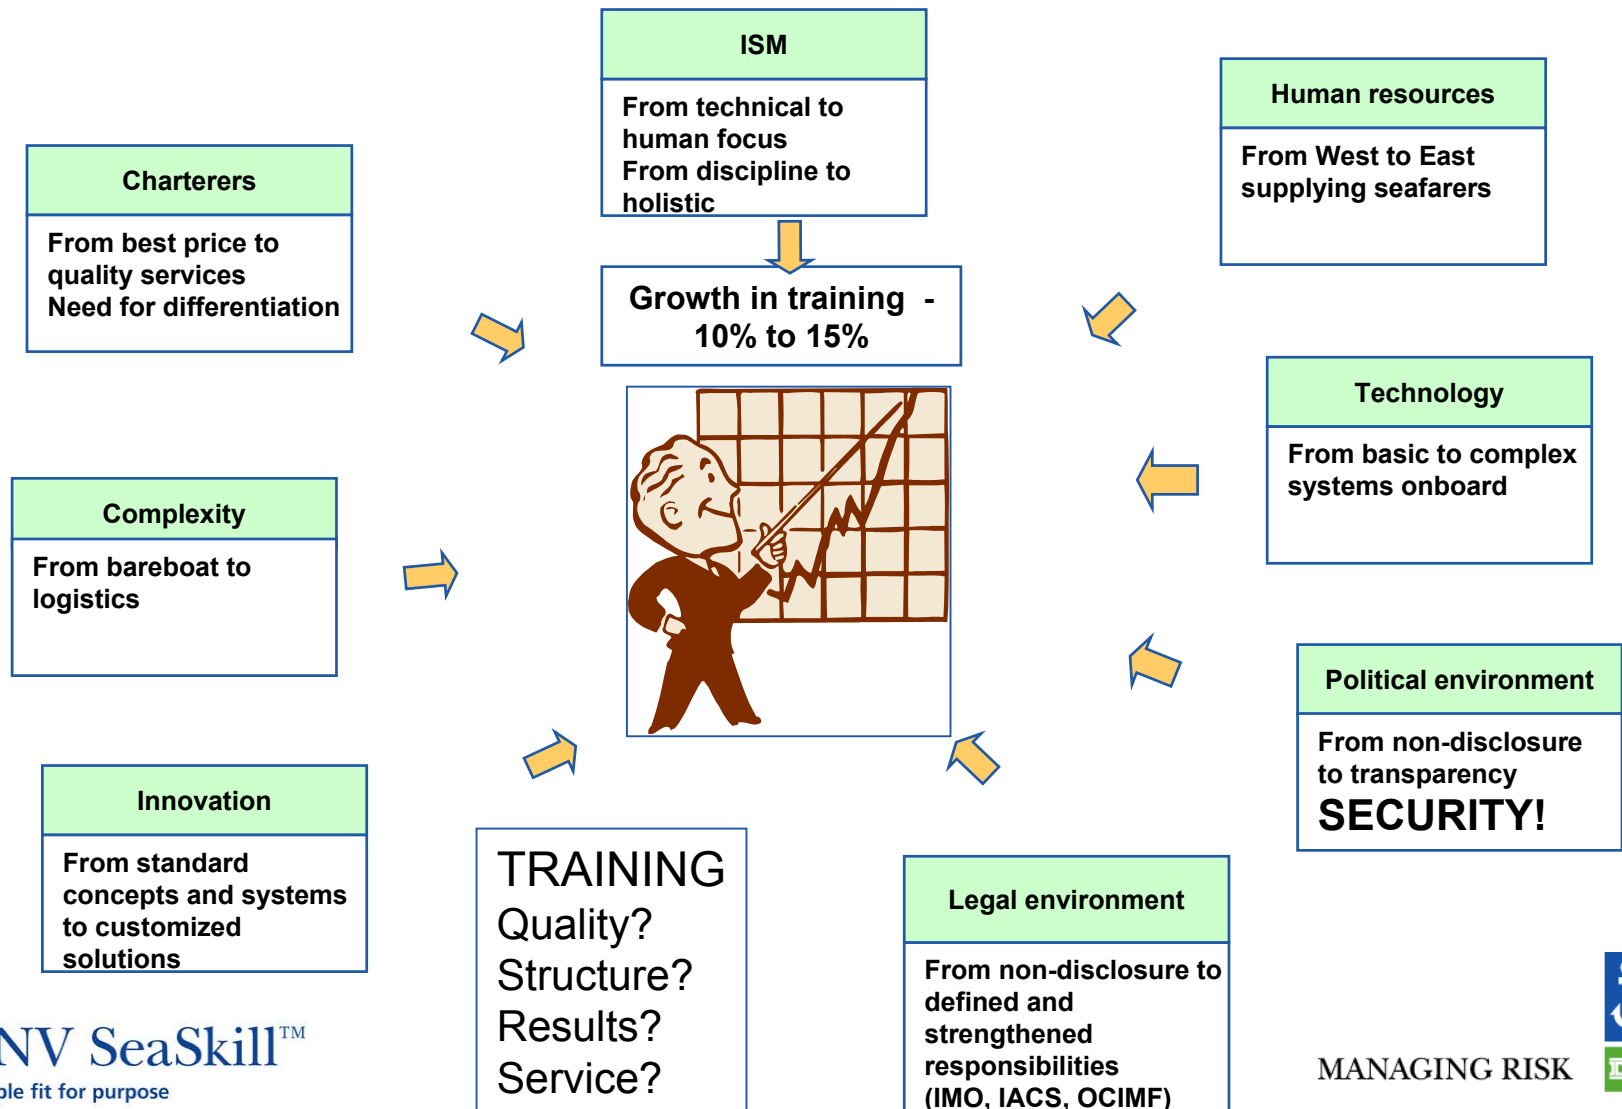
ISM

From technical to human focus
From discipline to holistic

Human resources

From West to East supplying seafarers

Charterers

From best price to quality services
Need for differentiation

Growth in training - 10% to 15%

Technology

From basic to complex systems onboard

Complexity

From bareboat to logistics

Political environment

From non-disclosure to transparency
SECURITY!

Innovation

From standard concepts and systems to customized solutions

TRAINING
Quality?
Structure?
Results?
Service?

Legal environment

From non-disclosure to defined and strengthened responsibilities (IMO, IACS, OCIMF)

NV SeaSkill™
ple fit for purpose

MANAGING RISK